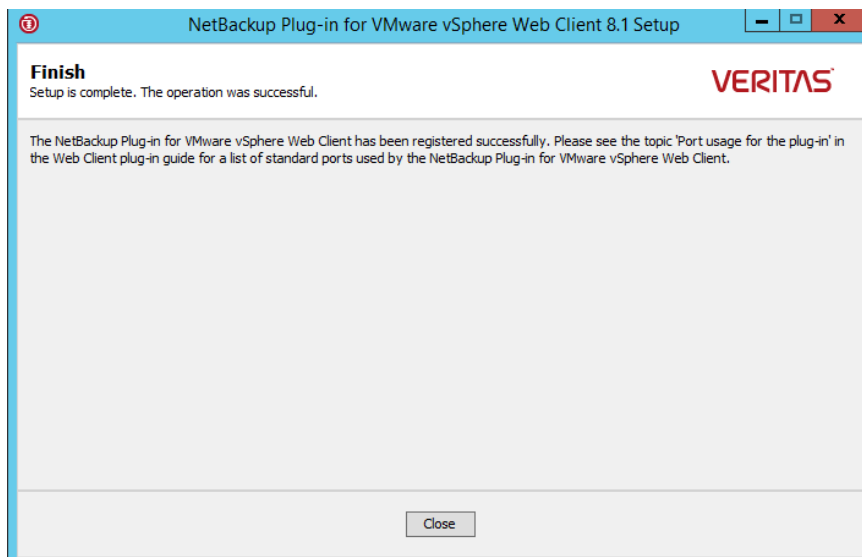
NetBackup Plug-in for VMware vSphere Web Client 8.1 Setup

Finish
Setup is complete. The operation was successful.

VERITAS

The NetBackup Plug-in for VMware vSphere Web Client has been registered successfully. Please see the topic 'Port usage for the plug-in' in the Web Client plug-in guide for a list of standard ports used by the NetBackup Plug-in for VMware vSphere Web Client.

Close